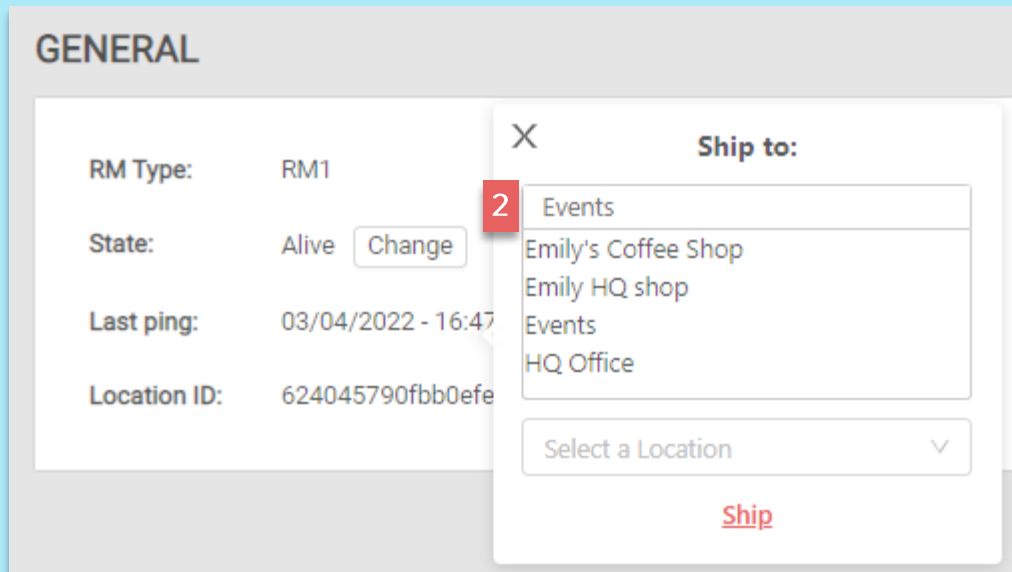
GENERAL

RM Type: RM1

State: Alive Change

Last ping: 03/04/2022 - 16:47

Location ID: 624045790fbb0efe

X

Ship to:

2

Events

Emily's Coffee Shop
Emily HQ shop
Events
HQ Office

Select a Location

Ship